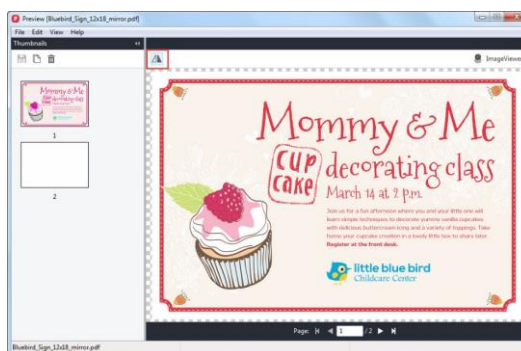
Preview [Bluebird_Sign_12x18_mirror.pdf]

File Edit View Help

Thumbnails

1

2

ImageViewer

Mommy & Me

CUP CAKE decorating class

March 14 at 2 p.m.

Join us for a fun afternoon where you and your little one will learn simple techniques to decorate yummy vanilla cupcakes with delicious buttercream icing and a variety of toppings. Take home your cupcake creation in a lovely little box to share later. Register at the front desk.

little blue bird Childcare Center

Page: 1 /2

Bluebird_Sign_12x18_mirror.pdf